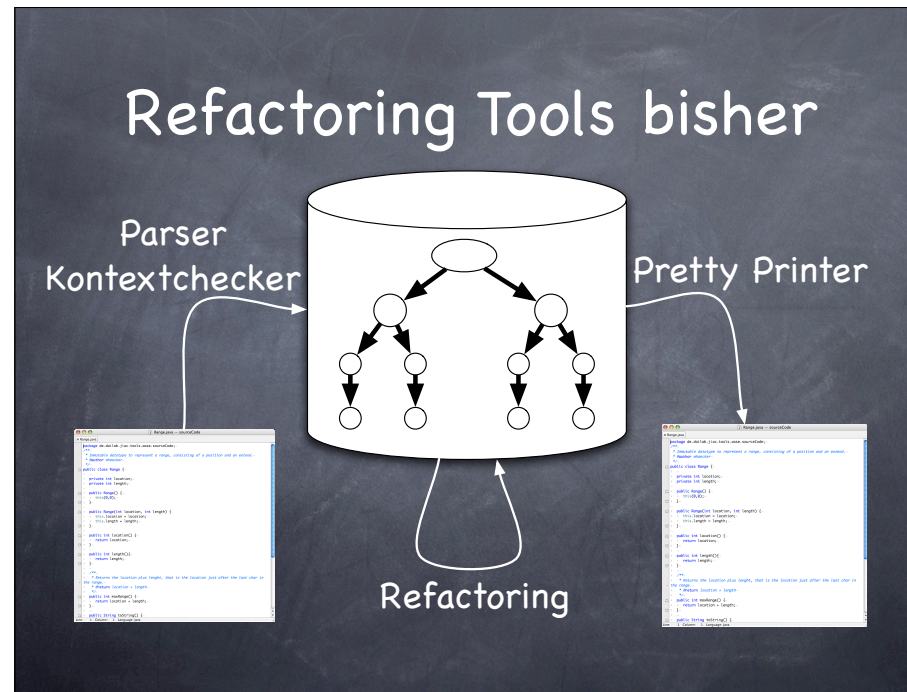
Refactoring Tools bisher

Parser
Kontextchecker

Pretty Printer

Refactoring

Range.java — sourceCode

package de.dallak.jive.tools.asse.sourceCode;
/**
 * Immutable datatype to represent a range, consisting of a position and an extend.
 * @author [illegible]
 */
public class Range {

    private int location;
    private int length;

    public Range() {
        this(0,0);
    }

    public Range(int location, int length) {
        this.location = location;
        this.length = length;
    }

    public int location() {
        return location;
    }

    public int length(){
        return length;
    }

    /**
     * Returns the location plus lenght, that is the location just after the last char in the range.
     * @return location + length
     */
    public int maxRange() {
        return location + length;
    }

    public String toString() {

Range.java — sourceCode

package de.dallak.jive.tools.asse.sourceCode;
/**
 * Immutable datatype to represent a range, consisting of a position and an extend.
 * @author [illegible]
 */
public class Range {

    private int location;
    private int length;

    public Range() {
        this(0,0);
    }

    public Range(int location, int length) {
        this.location = location;
        this.length = length;
    }

    public int location() {
        return location;
    }

    public int length(){
        return length;
    }

    /**
     * Returns the location plus lenght, that is the location just after the last char in the range.
     * @return location + length
     */
    public int maxRange() {
        return location + length;
    }

    public String toString() {